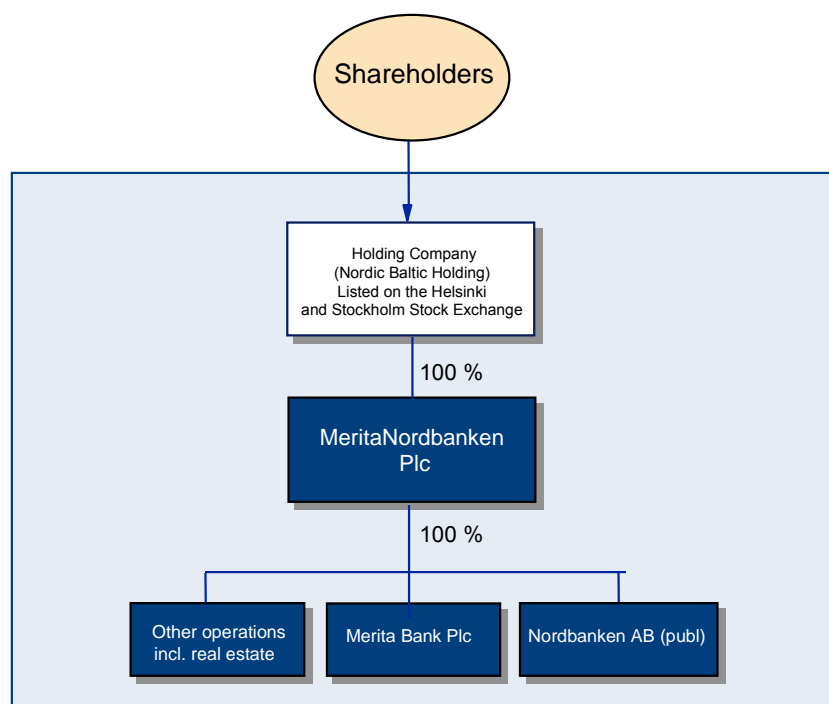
Shareholders

Holding Company
(Nordic Baltic Holding)
Listed on the Helsinki
and Stockholm Stock Exchange

100 %

MeritaNordbanken
Plc

100 %

Other operations
incl. real estate

Merita Bank Plc

Nordbanken AB (publ)